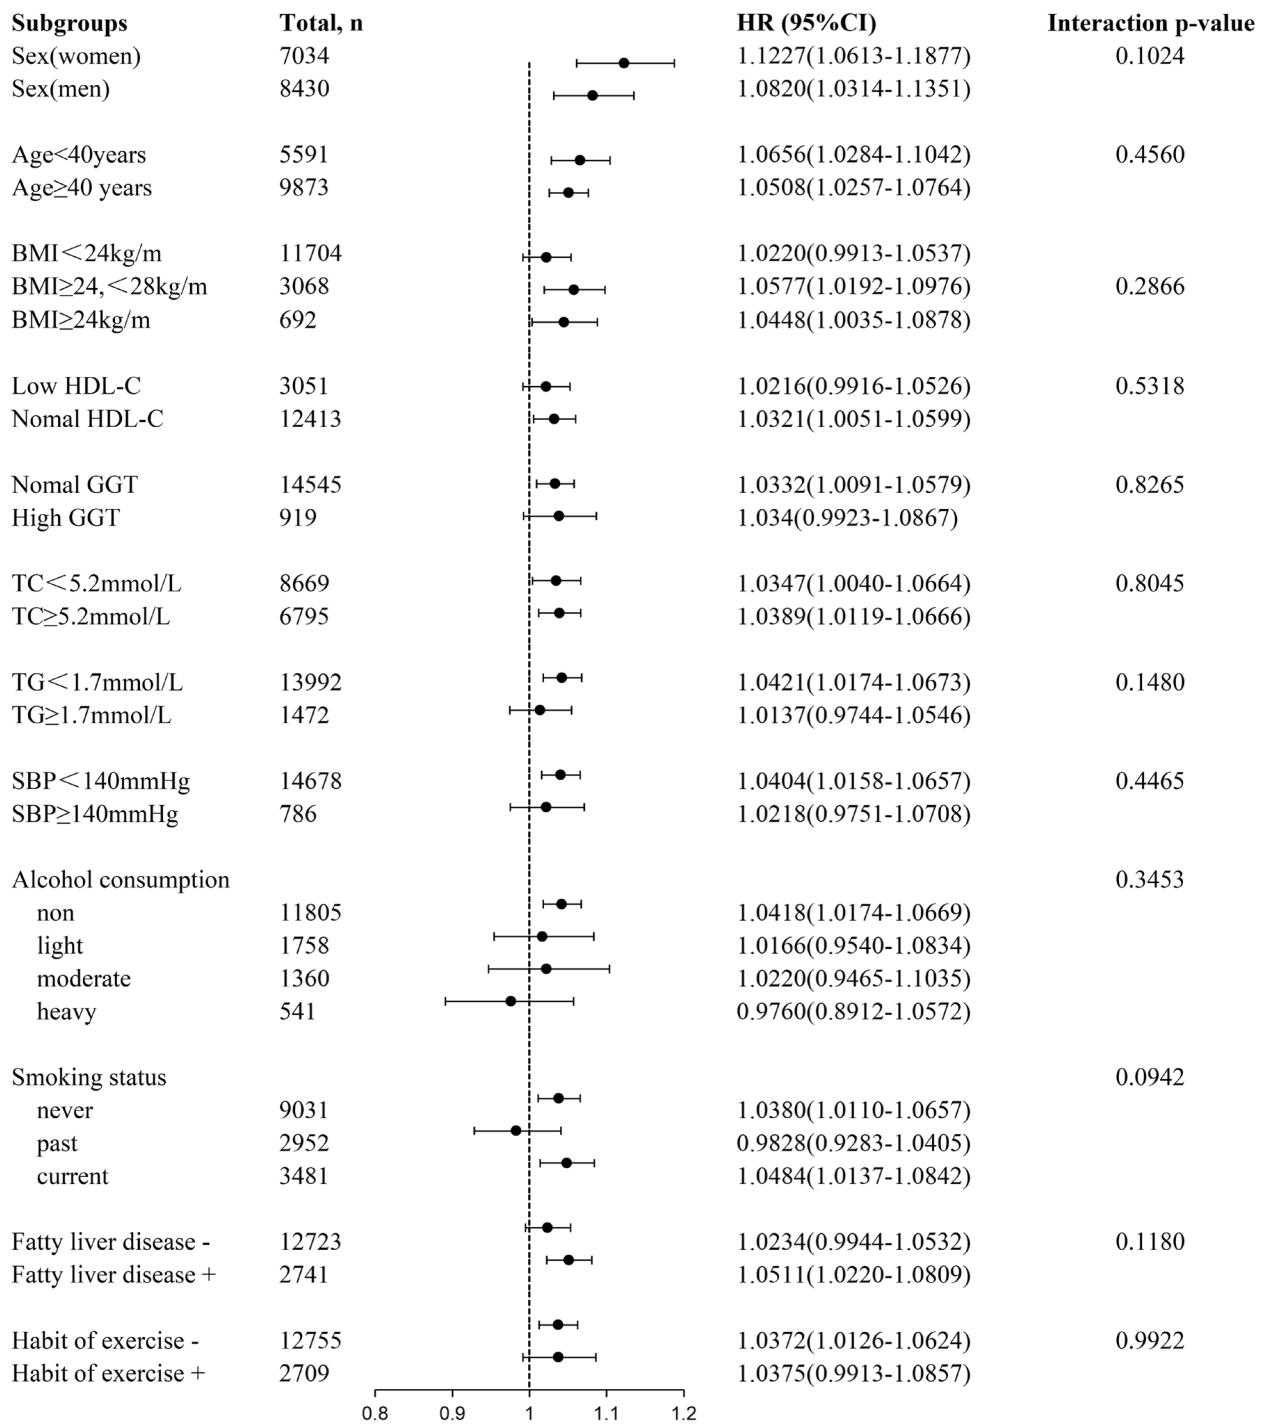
| Subgroups | Total, n | HR (95%CI) | Interaction p-value |
|---|---|---|---|
| Sex(women) | 7034 | 1.1227(1.0613-1.1877) | 0.1024 |
| Sex(men) | 8430 | 1.0820(1.0314-1.1351) | |
| Age<40years | 5591 | 1.0656(1.0284-1.1042) | 0.4560 |
| Age≥40 years | 9873 | 1.0508(1.0257-1.0764) | |
| BMI＜24kg/m | 11704 | 1.0220(0.9913-1.0537) | |
| BMI≥24,＜28kg/m | 3068 | 1.0577(1.0192-1.0976) | 0.2866 |
| BMI≥24kg/m | 692 | 1.0448(1.0035-1.0878) | |
| Low HDL-C | 3051 | 1.0216(0.9916-1.0526) | 0.5318 |
| Nomal HDL-C | 12413 | 1.0321(1.0051-1.0599) | |
| Nomal GGT | 14545 | 1.0332(1.0091-1.0579) | 0.8265 |
| High GGT | 919 | 1.034(0.9923-1.0867) | |
| TC＜5.2mmol/L | 8669 | 1.0347(1.0040-1.0664) | 0.8045 |
| TC≥5.2mmol/L | 6795 | 1.0389(1.0119-1.0666) | |
| TG＜1.7mmol/L | 13992 | 1.0421(1.0174-1.0673) | 0.1480 |
| TG≥1.7mmol/L | 1472 | 1.0137(0.9744-1.0546) | |
| SBP＜140mmHg | 14678 | 1.0404(1.0158-1.0657) | 0.4465 |
| SBP≥140mmHg | 786 | 1.0218(0.9751-1.0708) | |
| Alcohol consumption | | | 0.3453 |
| non | 11805 | 1.0418(1.0174-1.0669) | |
| light | 1758 | 1.0166(0.9540-1.0834) | |
| moderate | 1360 | 1.0220(0.9465-1.1035) | |
| heavy | 541 | 0.9760(0.8912-1.0572) | |
| Smoking status | | | 0.0942 |
| never | 9031 | 1.0380(1.0110-1.0657) | |
| past | 2952 | 0.9828(0.9283-1.0405) | |
| current | 3481 | 1.0484(1.0137-1.0842) | |
| Fatty liver disease - | 12723 | 1.0234(0.9944-1.0532) | 0.1180 |
| Fatty liver disease + | 2741 | 1.0511(1.0220-1.0809) | |
| Habit of exercise - | 12755 | 1.0372(1.0126-1.0624) | 0.9922 |
| Habit of exercise + | 2709 | 1.0375(0.9913-1.0857) | |

0.8 0.9 1 1.1 1.2